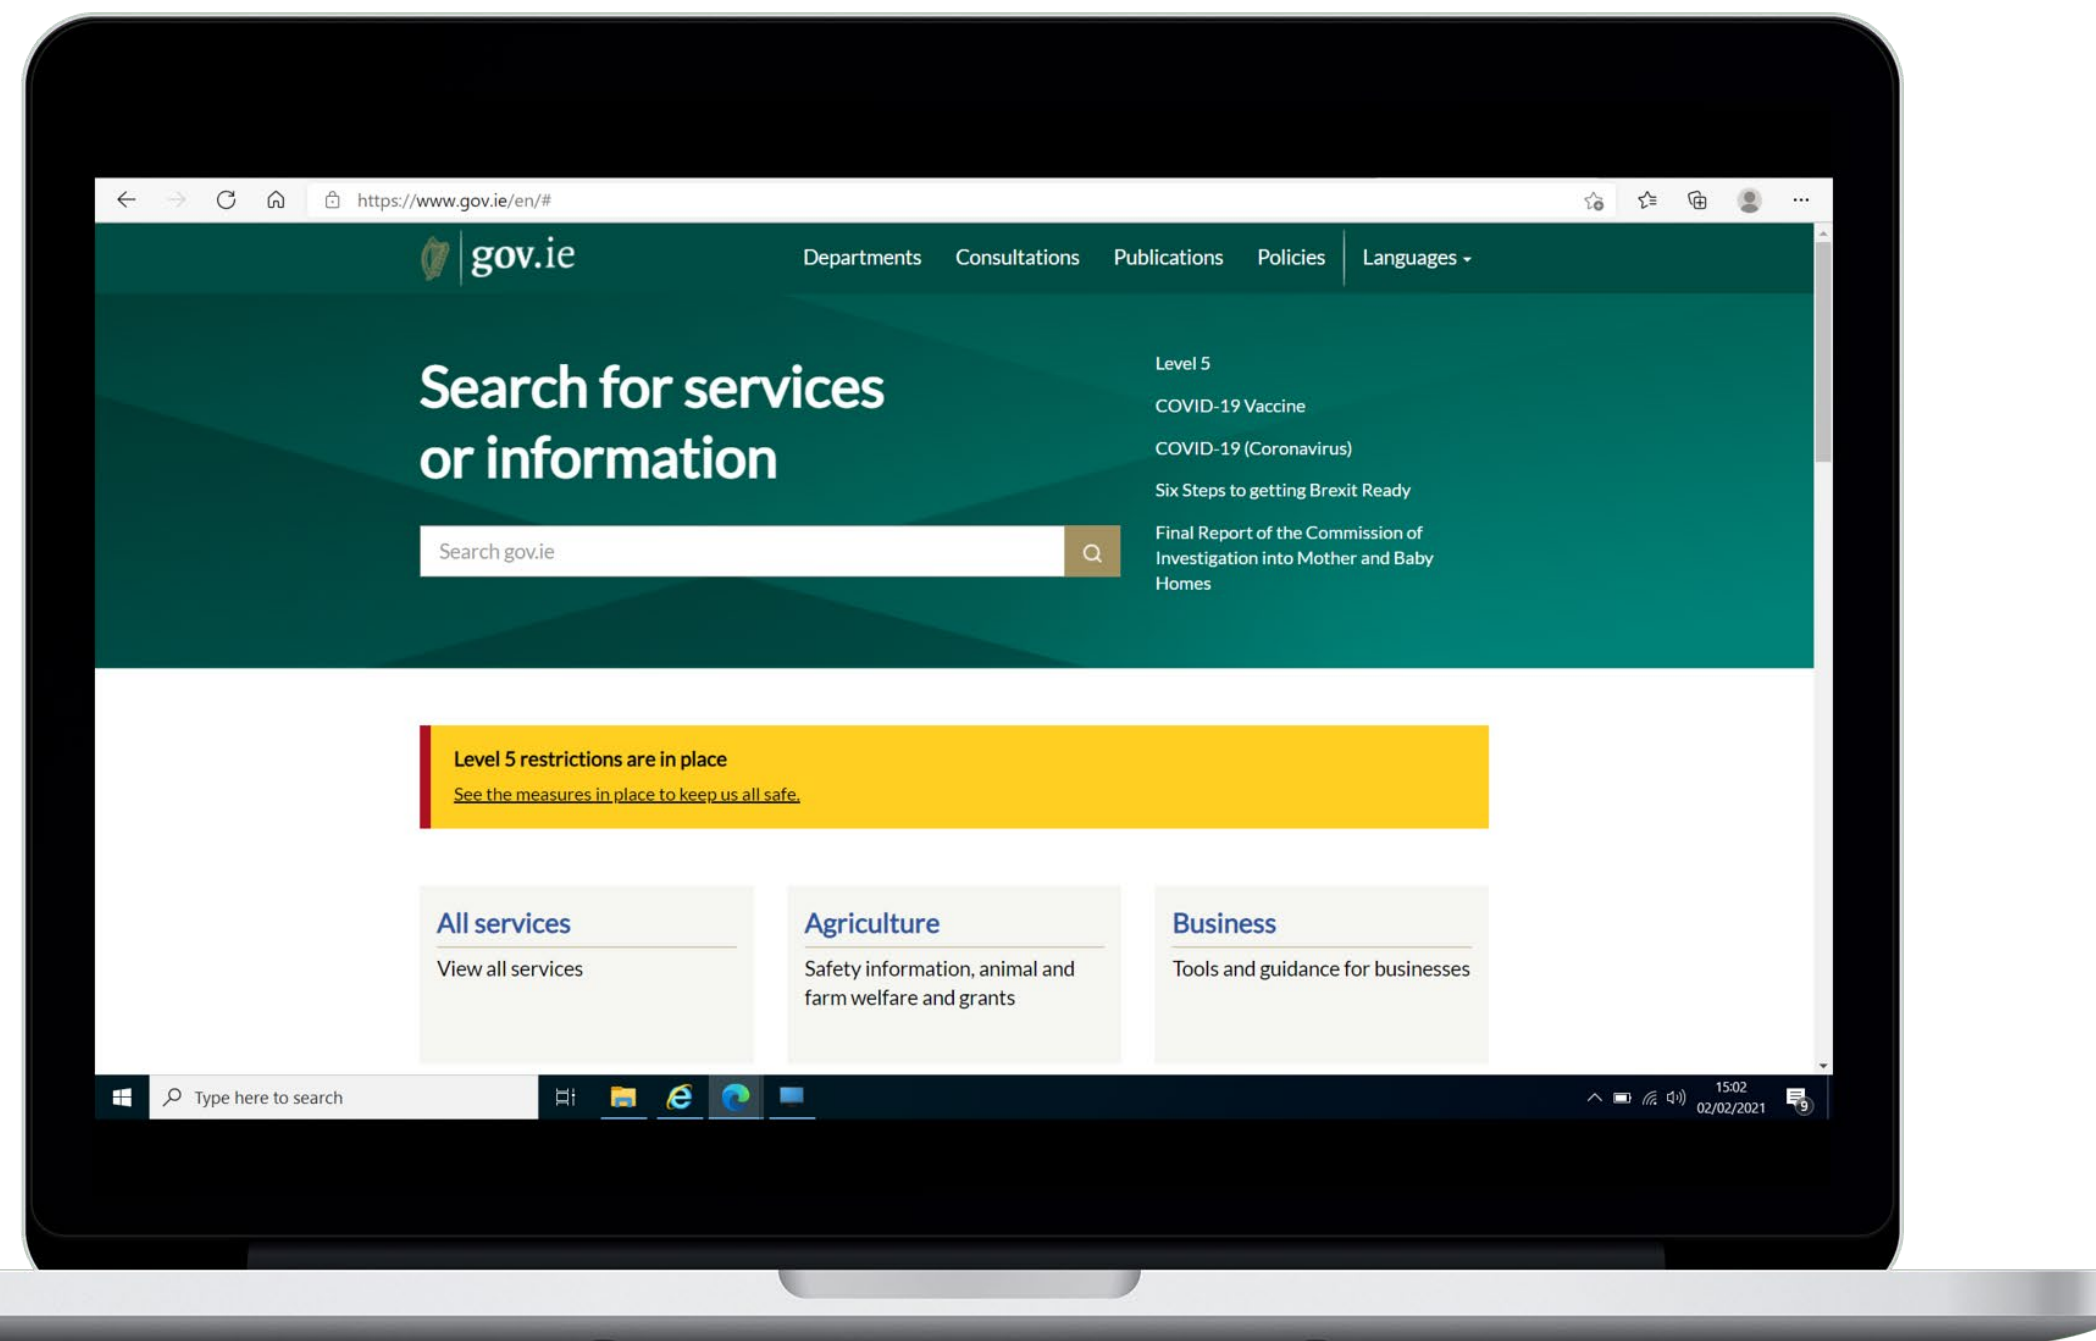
https://www.gov.ie/en/#

gov.ie

Departments Consultations Publications Policies Languages

Search for services or information

Search gov.ie

Level 5

COVID-19 Vaccine

COVID-19 (Coronavirus)

Six Steps to getting Brexit Ready

Final Report of the Commission of Investigation into Mother and Baby Homes

Level 5 restrictions are in place

See the measures in place to keep us all safe.

All services

View all services

Agriculture

Safety information, animal and farm welfare and grants

Business

Tools and guidance for businesses

Type here to search

15:02
02/02/2021

9